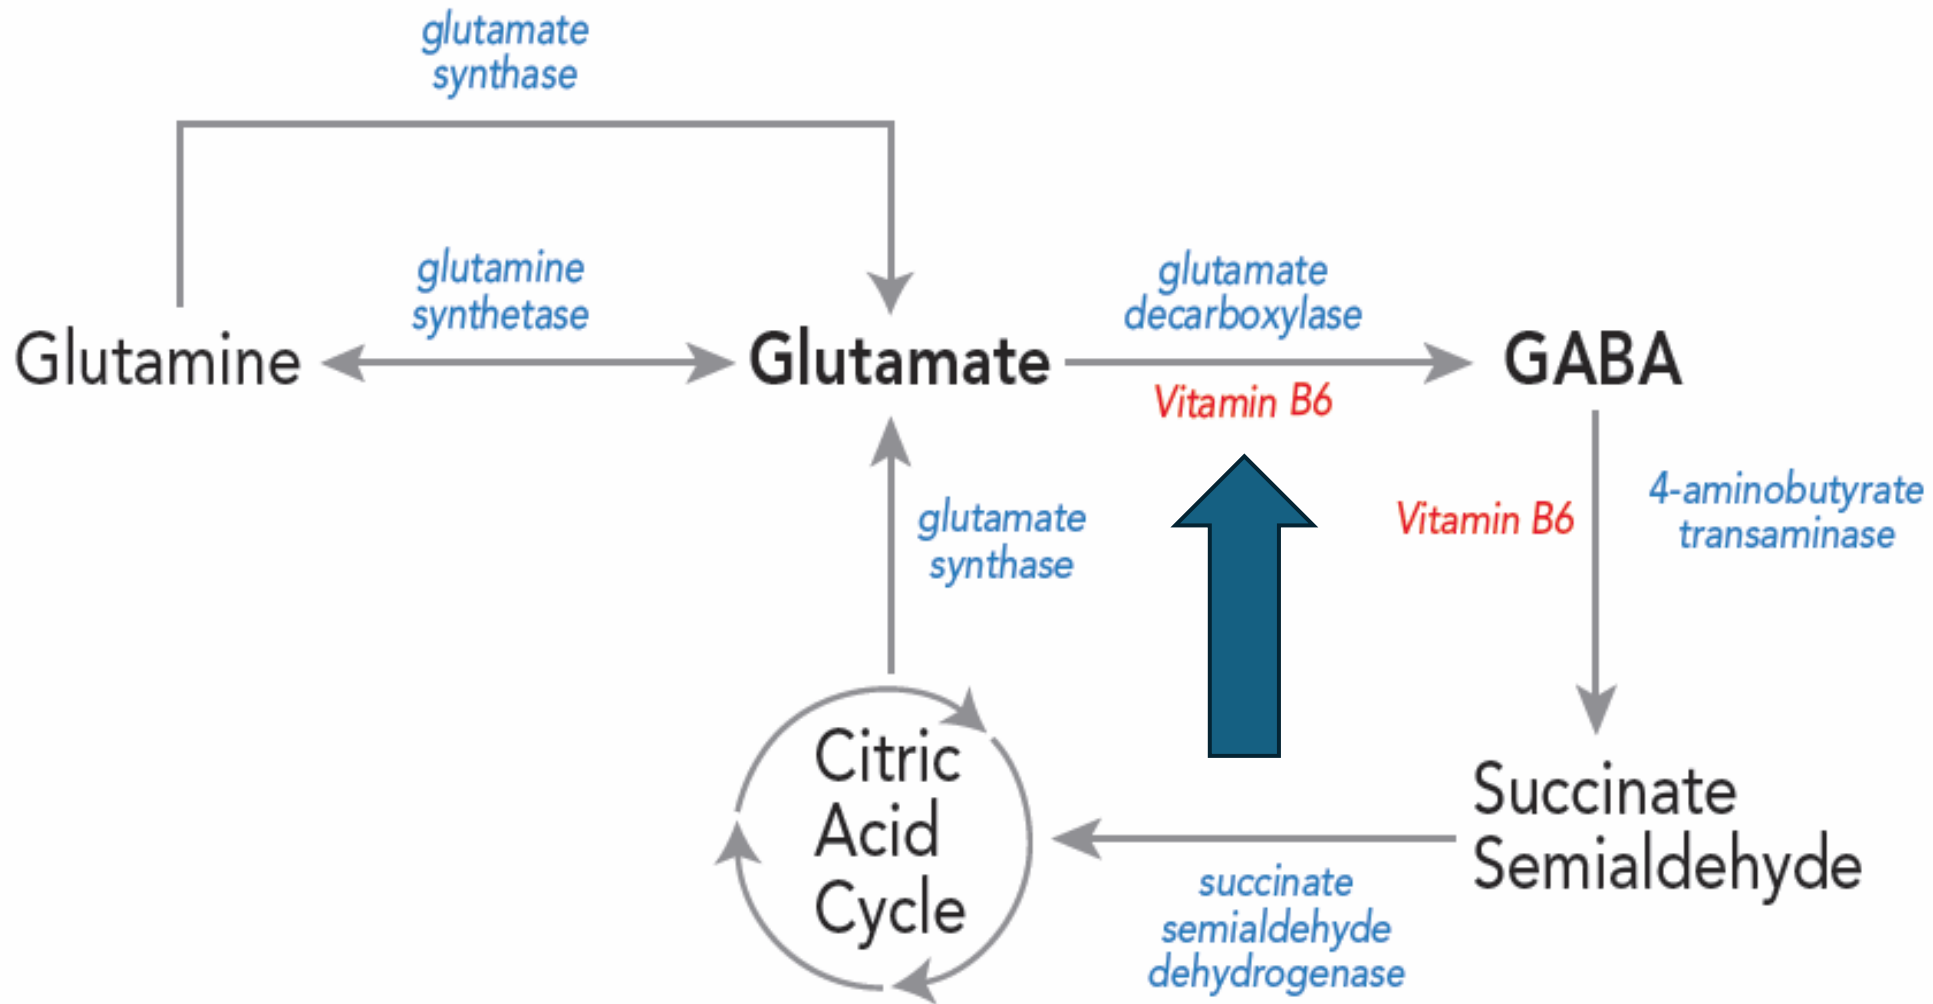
glutamate synthase

glutamine synthetase

Glutamine

Glutamate

glutamate decarboxylase

Vitamin B6

GABA

glutamate synthase

Vitamin B6

4-aminobutyrate transaminase

Citric Acid Cycle

Succinate Semialdehyde

succinate semialdehyde dehydrogenase